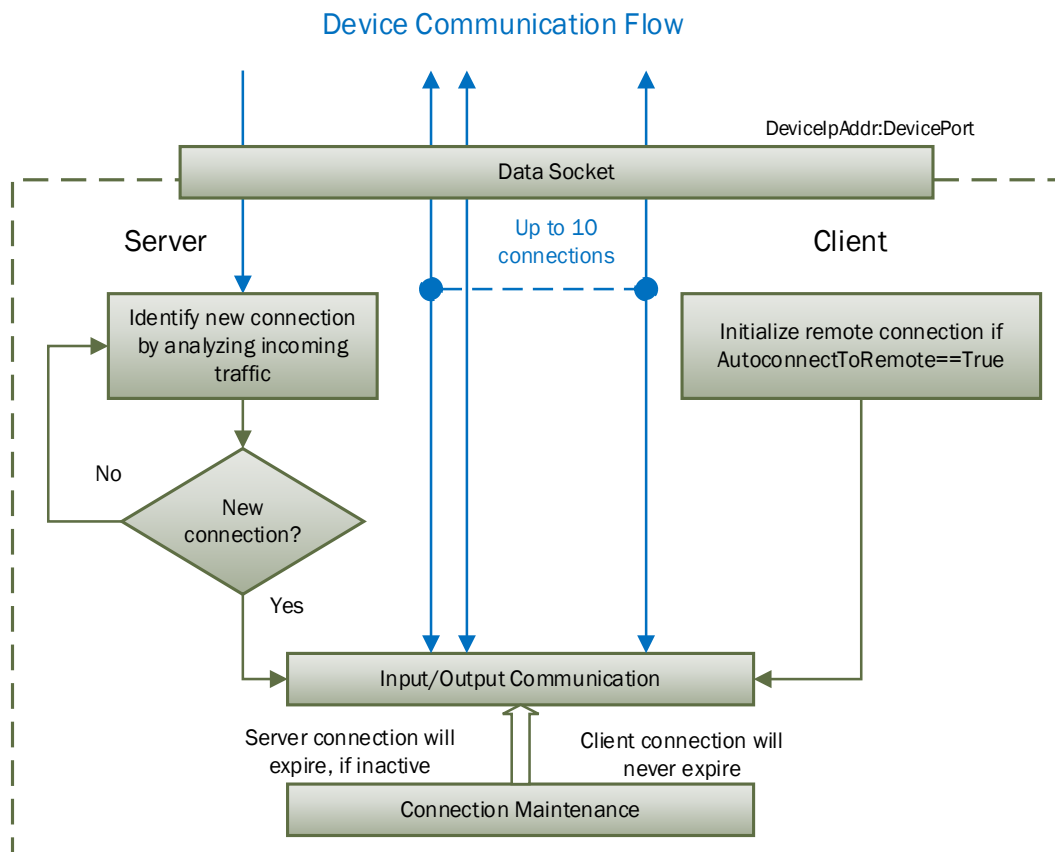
Device Communication Flow

DeviceIpAddr:DevicePort

Data Socket

Server

Up to 10 connections

Client

Identify new connection by analyzing incoming traffic

Initialize remote connection if AutoconnectToRemote==True

No

New connection?

Yes

Input/Output Communication

Server connection will expire, if inactive

Client connection will never expire

Connection Maintenance